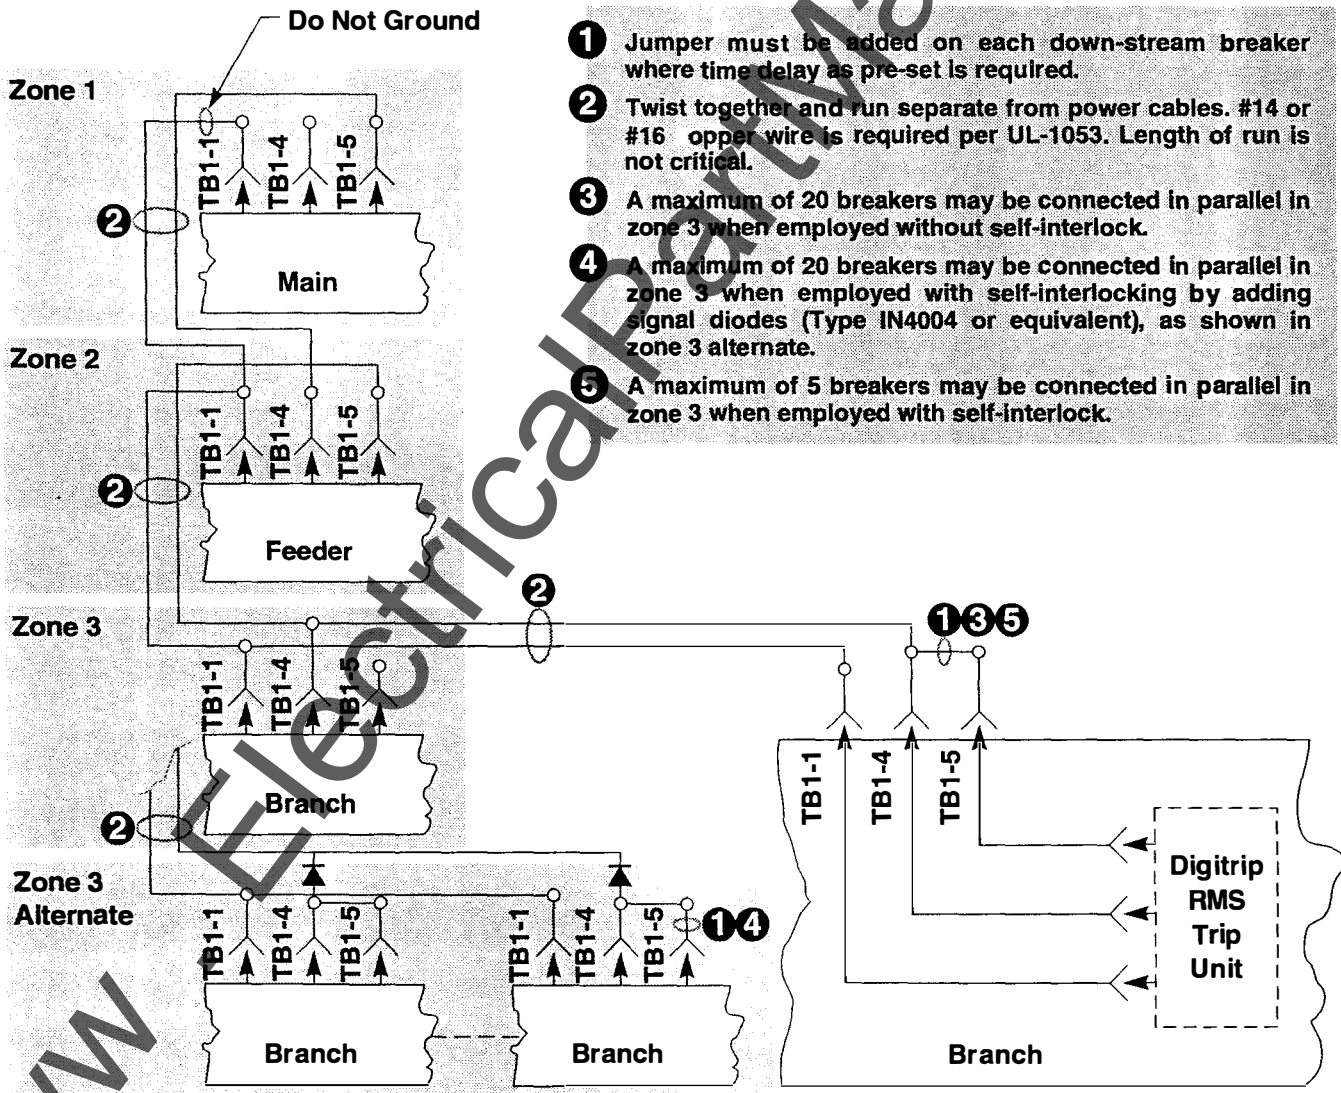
Do Not Ground

Zone 1

TB1-1 TB1-4 TB1-5

Main

Zone 2

TB1-1 TB1-4 TB1-5

Feeder

Zone 3

TB1-1 TB1-4 TB1-5

Branch

Zone 3 Alternate

TB1-1 TB1-4 TB1-5 TB1-1 TB1-4 TB1-5

Branch Branch

❶ Jumper must be added on each down-stream breaker where time delay as pre-set is required.

❷ Twist together and run separate from power cables. #14 or #16 opper wire is required per UL-1053. Length of run is not critical.

❸ A maximum of 20 breakers may be connected in parallel in zone 3 when employed without self-interlock.

❹ A maximum of 20 breakers may be connected in parallel in zone 3 when employed with self-interlocking by adding signal diodes (Type IN4004 or equivalent), as shown in zone 3 alternate.

❺ A maximum of 5 breakers may be connected in parallel in zone 3 when employed with self-interlock.

❷ ❷ ❷ ❷

❶❸❺

❶❹

TB1-1 TB1-4 TB1-5

Digitrip RMS Trip Unit

Branch

www.ElectricalPartManuals.com